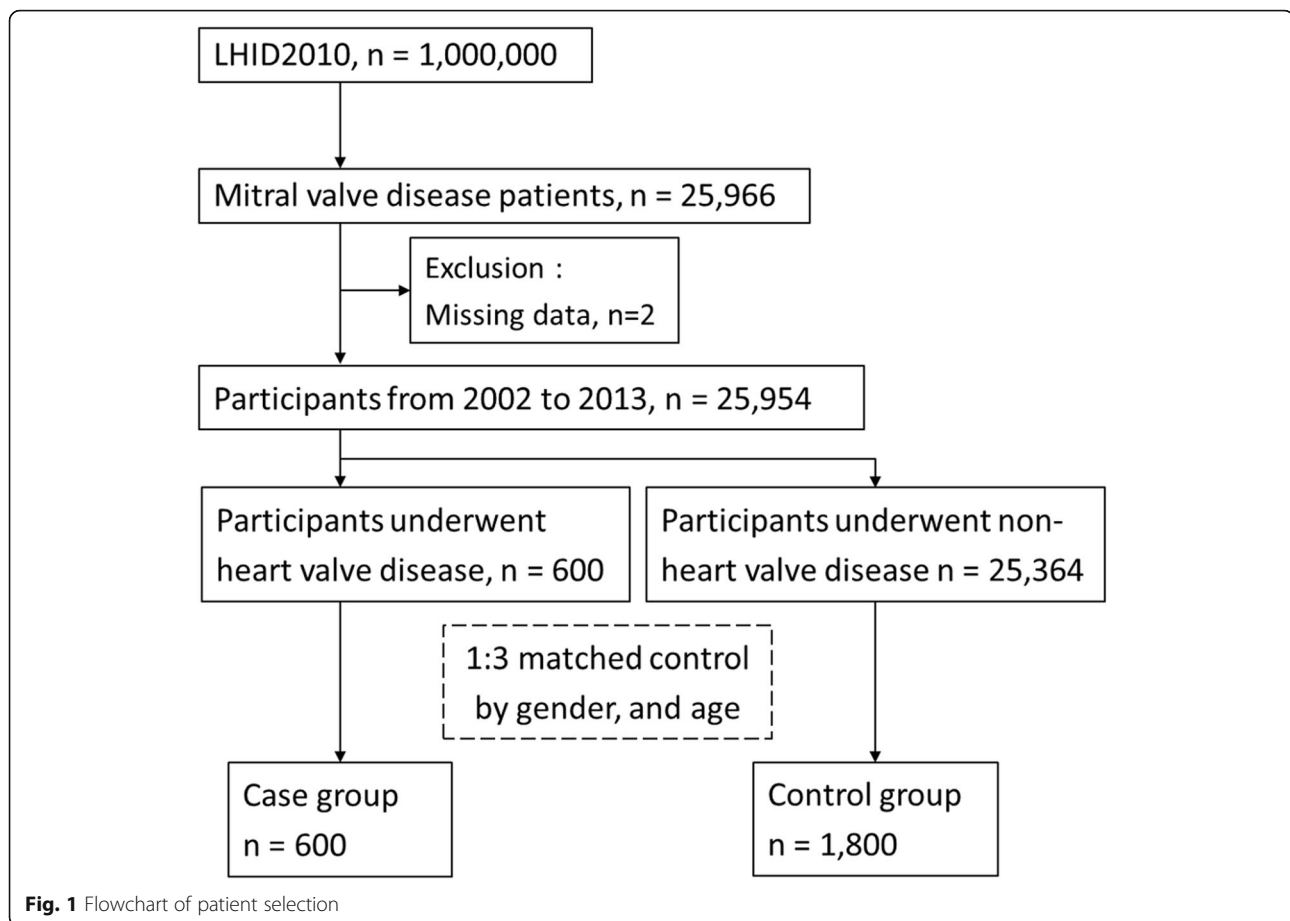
LHID2010, n = 1,000,000

Mitral valve disease patients, n = 25,966

Exclusion：
Missing data, n=2

Participants from 2002 to 2013, n = 25,954

Participants underwent heart valve disease, n = 600

Participants underwent non-heart valve disease n = 25,364

1:3 matched control by gender, and age

Case group
n = 600

Control group
n = 1,800

**Fig. 1** Flowchart of patient selection